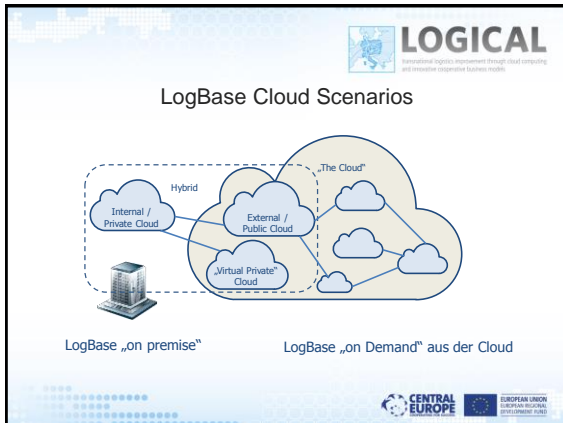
LOGICAL

International logistics improvement through cloud computing and innovative cooperative business models

LogBase Cloud Scenarios

Hybrid

„The Cloud"

Internal / Private Cloud

External / Public Cloud

„Virtual Private" Cloud

LogBase „on premise"

LogBase „on Demand" aus der Cloud

CENTRAL EUROPE

EUROPEAN UNION
EUROPEAN REGIONAL DEVELOPMENT FUND